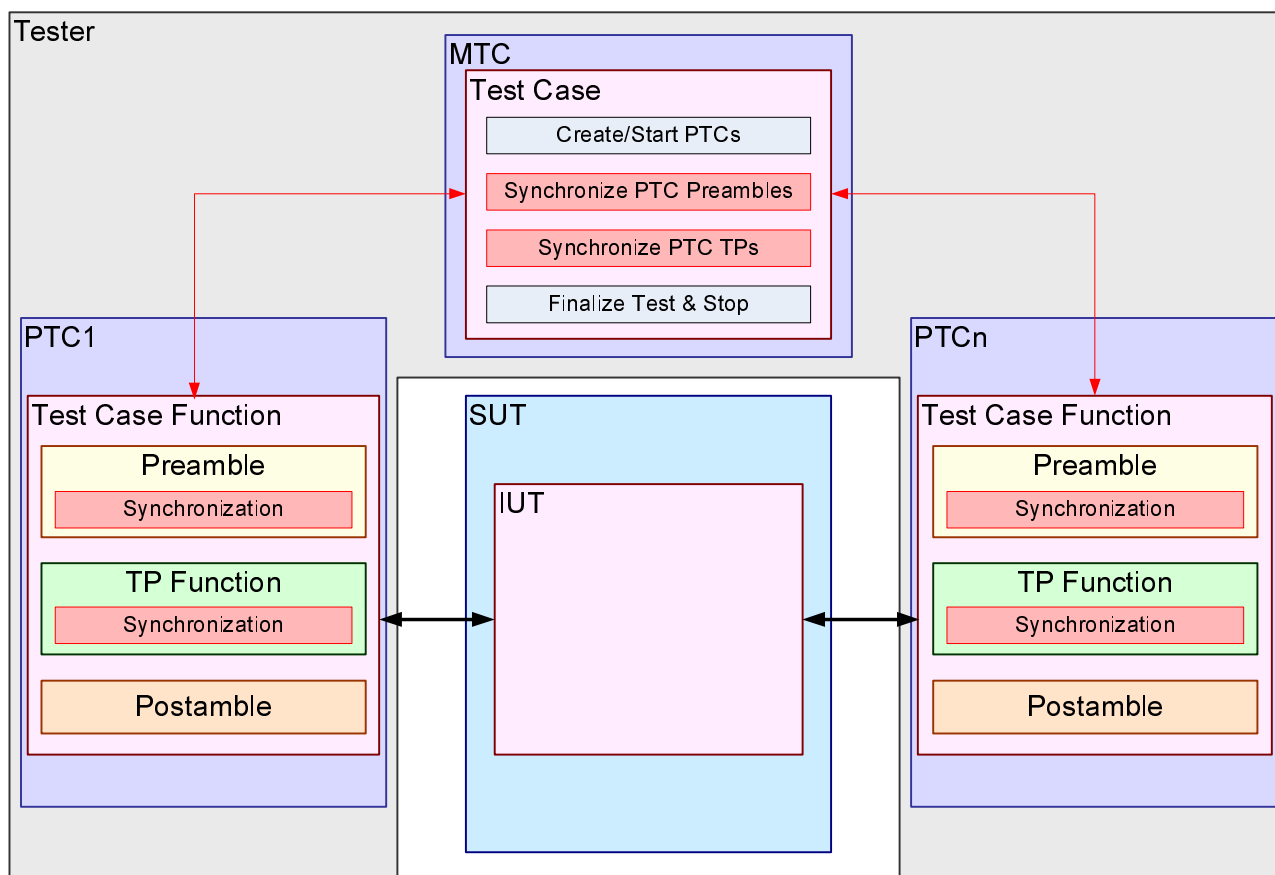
Tester

MTC

Test Case

Create/Start PTCs

Synchronize PTC Preambles

Synchronize PTC TPs

Finalize Test & Stop

PTC1

Test Case Function

Preamble

Synchronization

TP Function

Synchronization

Postamble

SUT

IUT

PTCn

Test Case Function

Preamble

Synchronization

TP Function

Synchronization

Postamble